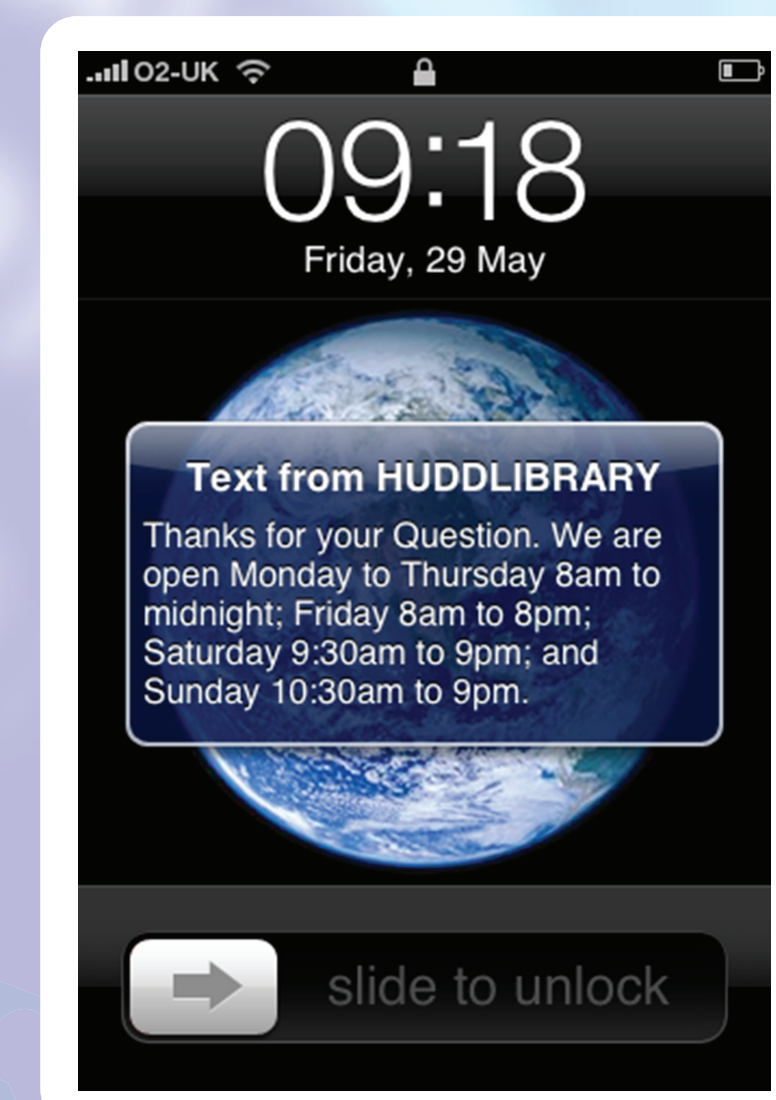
O2-UK

09:18

Friday, 29 May

Text from HUDDLIBRARY

Thanks for your Question. We are open Monday to Thursday 8am to midnight; Friday 8am to 8pm; Saturday 9:30am to 9pm; and Sunday 10:30am to 9pm.

slide to unlock